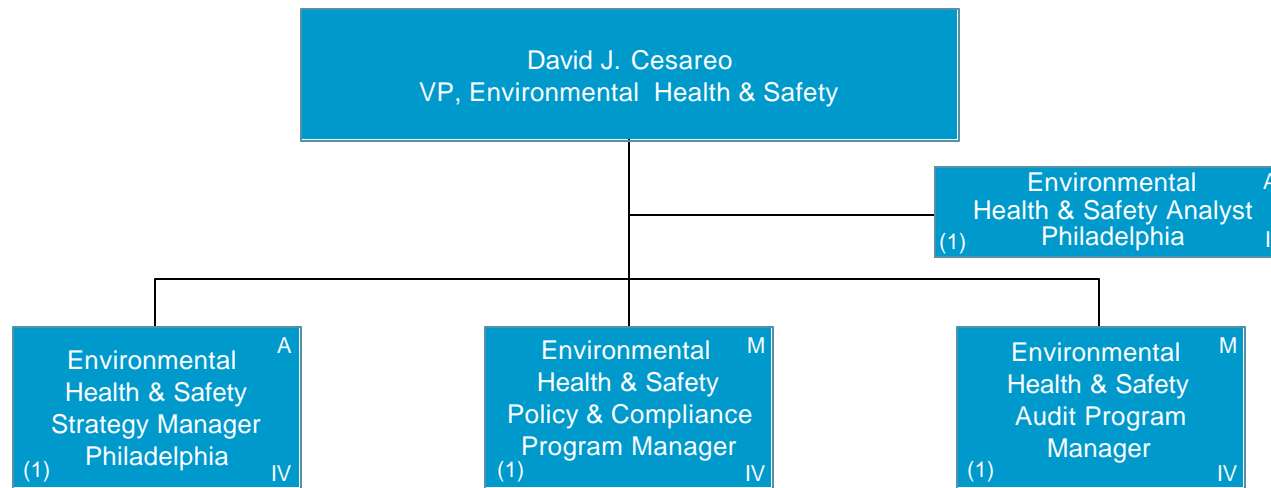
David J. Cesareo
VP, Environmental Health & Safety

Environmental Health & Safety Analyst Philadelphia
A
(1)
I

Environmental Health & Safety Strategy Manager Philadelphia
A
(1)
IV

Environmental Health & Safety Policy & Compliance Program Manager
M
(1)
IV

Environmental Health & Safety Audit Program Manager
M
(1)
IV